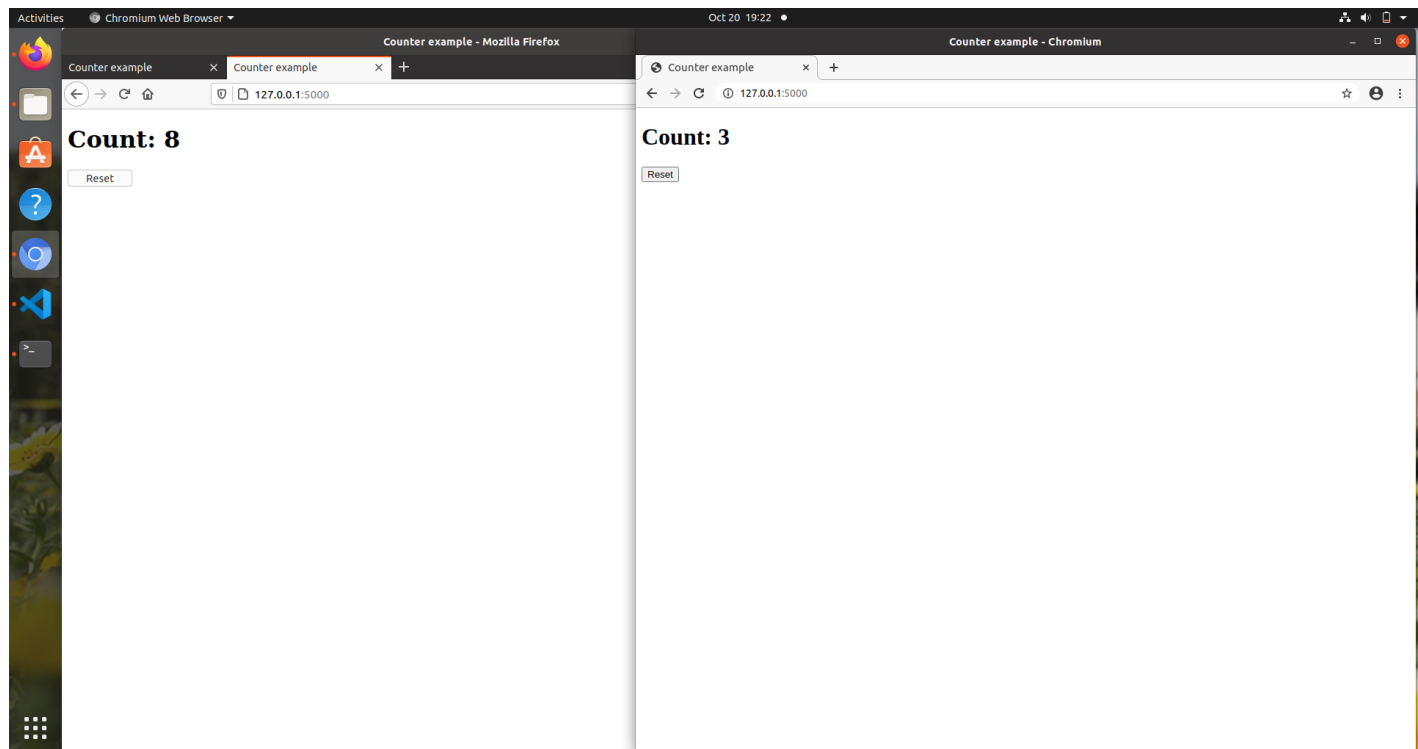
Activities
Chromium Web Browser
Oct 20 19:22

Counter example - Mozilla Firefox
Counter example
Counter example
127.0.0.1:5000

Count: 8

Reset

Counter example - Chromium
Counter example
127.0.0.1:5000

Count: 3

Reset